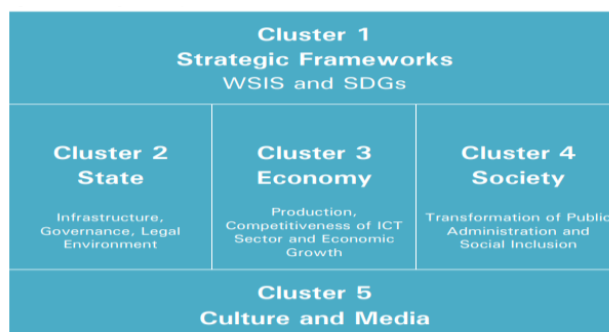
Cluster 1
Strategic Frameworks
WSIS and SDGs

Cluster 2
State

Infrastructure, Governance, Legal Environment

Cluster 3
Economy

Production, Competitiveness of ICT Sector and Economic Growth

Cluster 4
Society

Transformation of Public Administration and Social Inclusion

Cluster 5
Culture and Media